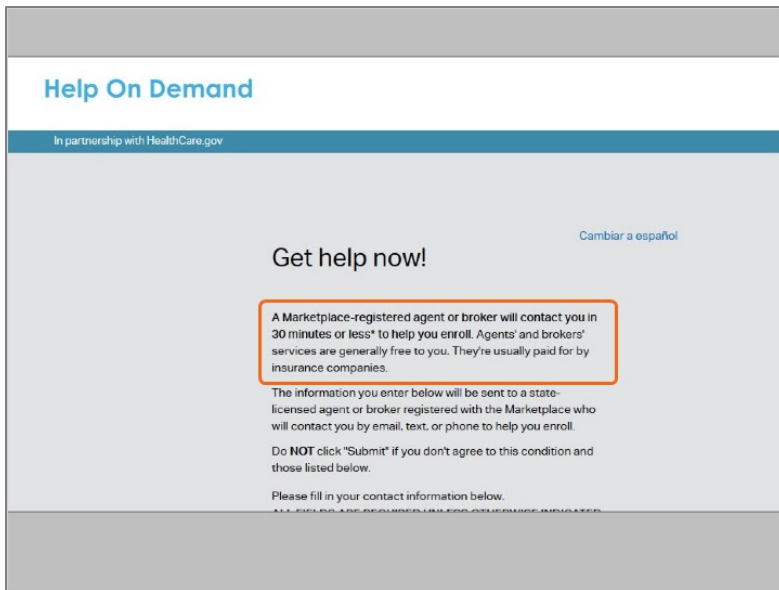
Help On Demand

In partnership with HealthCare.gov

Cambiar a español

Get help now!

A Marketplace-registered agent or broker will contact you in 30 minutes or less* to help you enroll. Agents' and brokers' services are generally free to you. They're usually paid for by insurance companies.

The information you enter below will be sent to a state-licensed agent or broker registered with the Marketplace who will contact you by email, text, or phone to help you enroll.

Do NOT click "Submit" if you don't agree to this condition and those listed below.

Please fill in your contact information below.

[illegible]